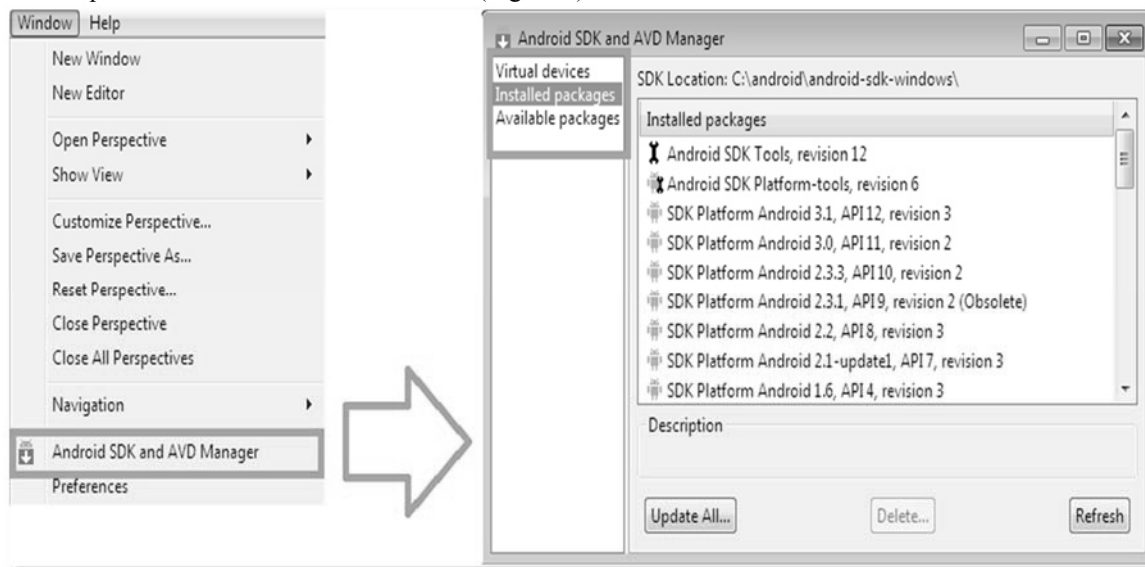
Window Help
New Window
New Editor
Open Perspective
Show View
Customize Perspective...
Save Perspective As...
Reset Perspective...
Close Perspective
Close All Perspectives
Navigation
Android SDK and AVD Manager
Preferences

Android SDK and AVD Manager
Virtual devices
Installed packages
Available packages
SDK Location: C:\android\android-sdk-windows\
Installed packages
Android SDK Tools, revision 12
Android SDK Platform-tools, revision 6
SDK Platform Android 3.1, API 12, revision 3
SDK Platform Android 3.0, API 11, revision 2
SDK Platform Android 2.3.3, API 10, revision 2
SDK Platform Android 2.3.1, API 9, revision 2 (Obsolete)
SDK Platform Android 2.2, API 8, revision 3
SDK Platform Android 2.1-update1, API 7, revision 3
SDK Platform Android 1.6, API 4, revision 3
Description
Update All...
Delete...
Refresh